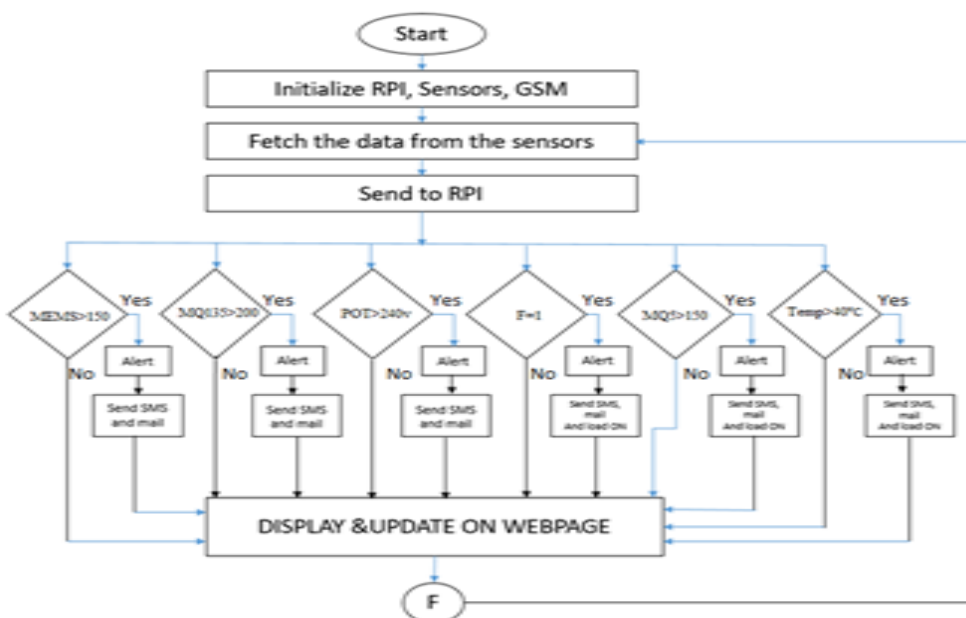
Start

Initialize RPI, Sensors, GSM

Fetch the data from the sensors

Send to RPI

MEMS>150
Yes
Alert
Send SMS and mail
No

MQ135>200
Yes
Alert
Send SMS and mail
No

POT>240v
Yes
Alert
Send SMS and mail
No

F=1
Yes
Alert
Send SMS, mail And load ON
No

MQ5>150
Yes
Alert
Send SMS, mail And load ON
No

Temp>40°C
Yes
Alert
Send SMS, mail And load ON
No

DISPLAY &UPDATE ON WEBPAGE

F